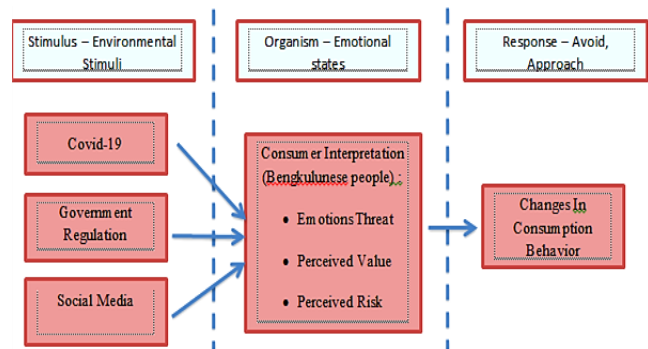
Stimulus – Environmental Stimuli

Organism – Emotional states

Response – Avoid, Approach

Covid-19

Government Regulation

Social Media

Consumer Interpretation (Bengkulunese people) :

- Emotions Threat
- Perceived Value
- Perceived Risk

Changes In Consumption Behavior